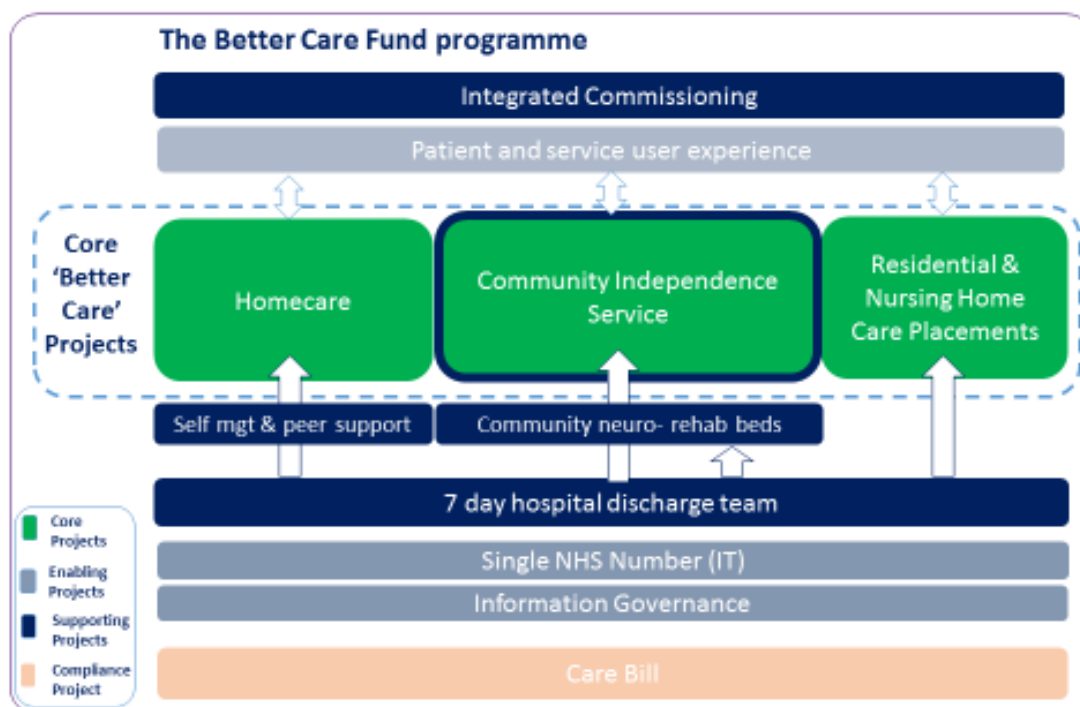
The Better Care Fund programme

Integrated Commissioning

Patient and service user experience

Core 'Better Care' Projects

Homecare

Community Independence Service

Residential & Nursing Home Care Placements

Self mgt & peer support

Community neuro- rehab beds

7 day hospital discharge team

Single NHS Number (IT)

Information Governance

Care Bill

Core Projects

Enabling Projects

Supporting Projects

Compliance Project